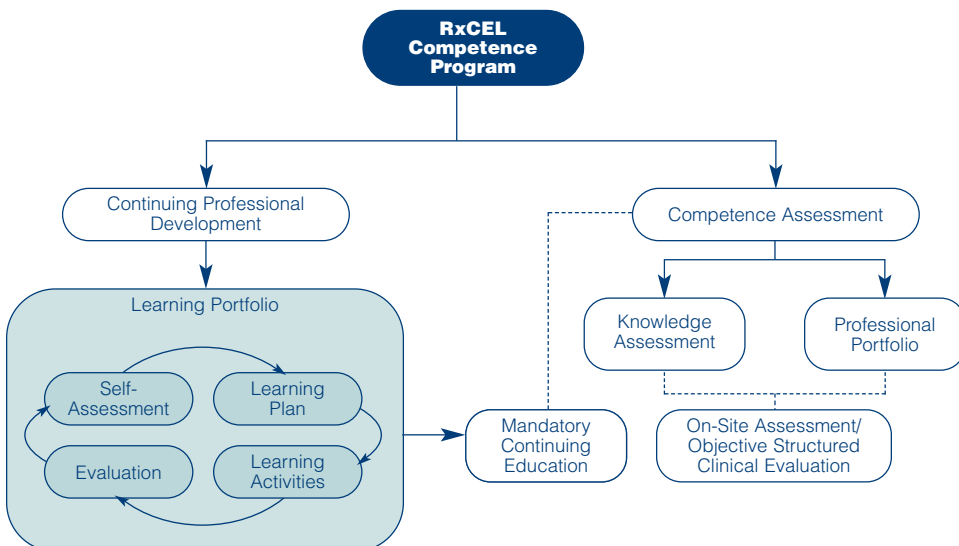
RxCEL Competence Program

Continuing Professional Development

Competence Assessment

Learning Portfolio

Self-Assessment

Learning Plan

Evaluation

Learning Activities

Mandatory Continuing Education

Knowledge Assessment

Professional Portfolio

On-Site Assessment/ Objective Structured Clinical Evaluation